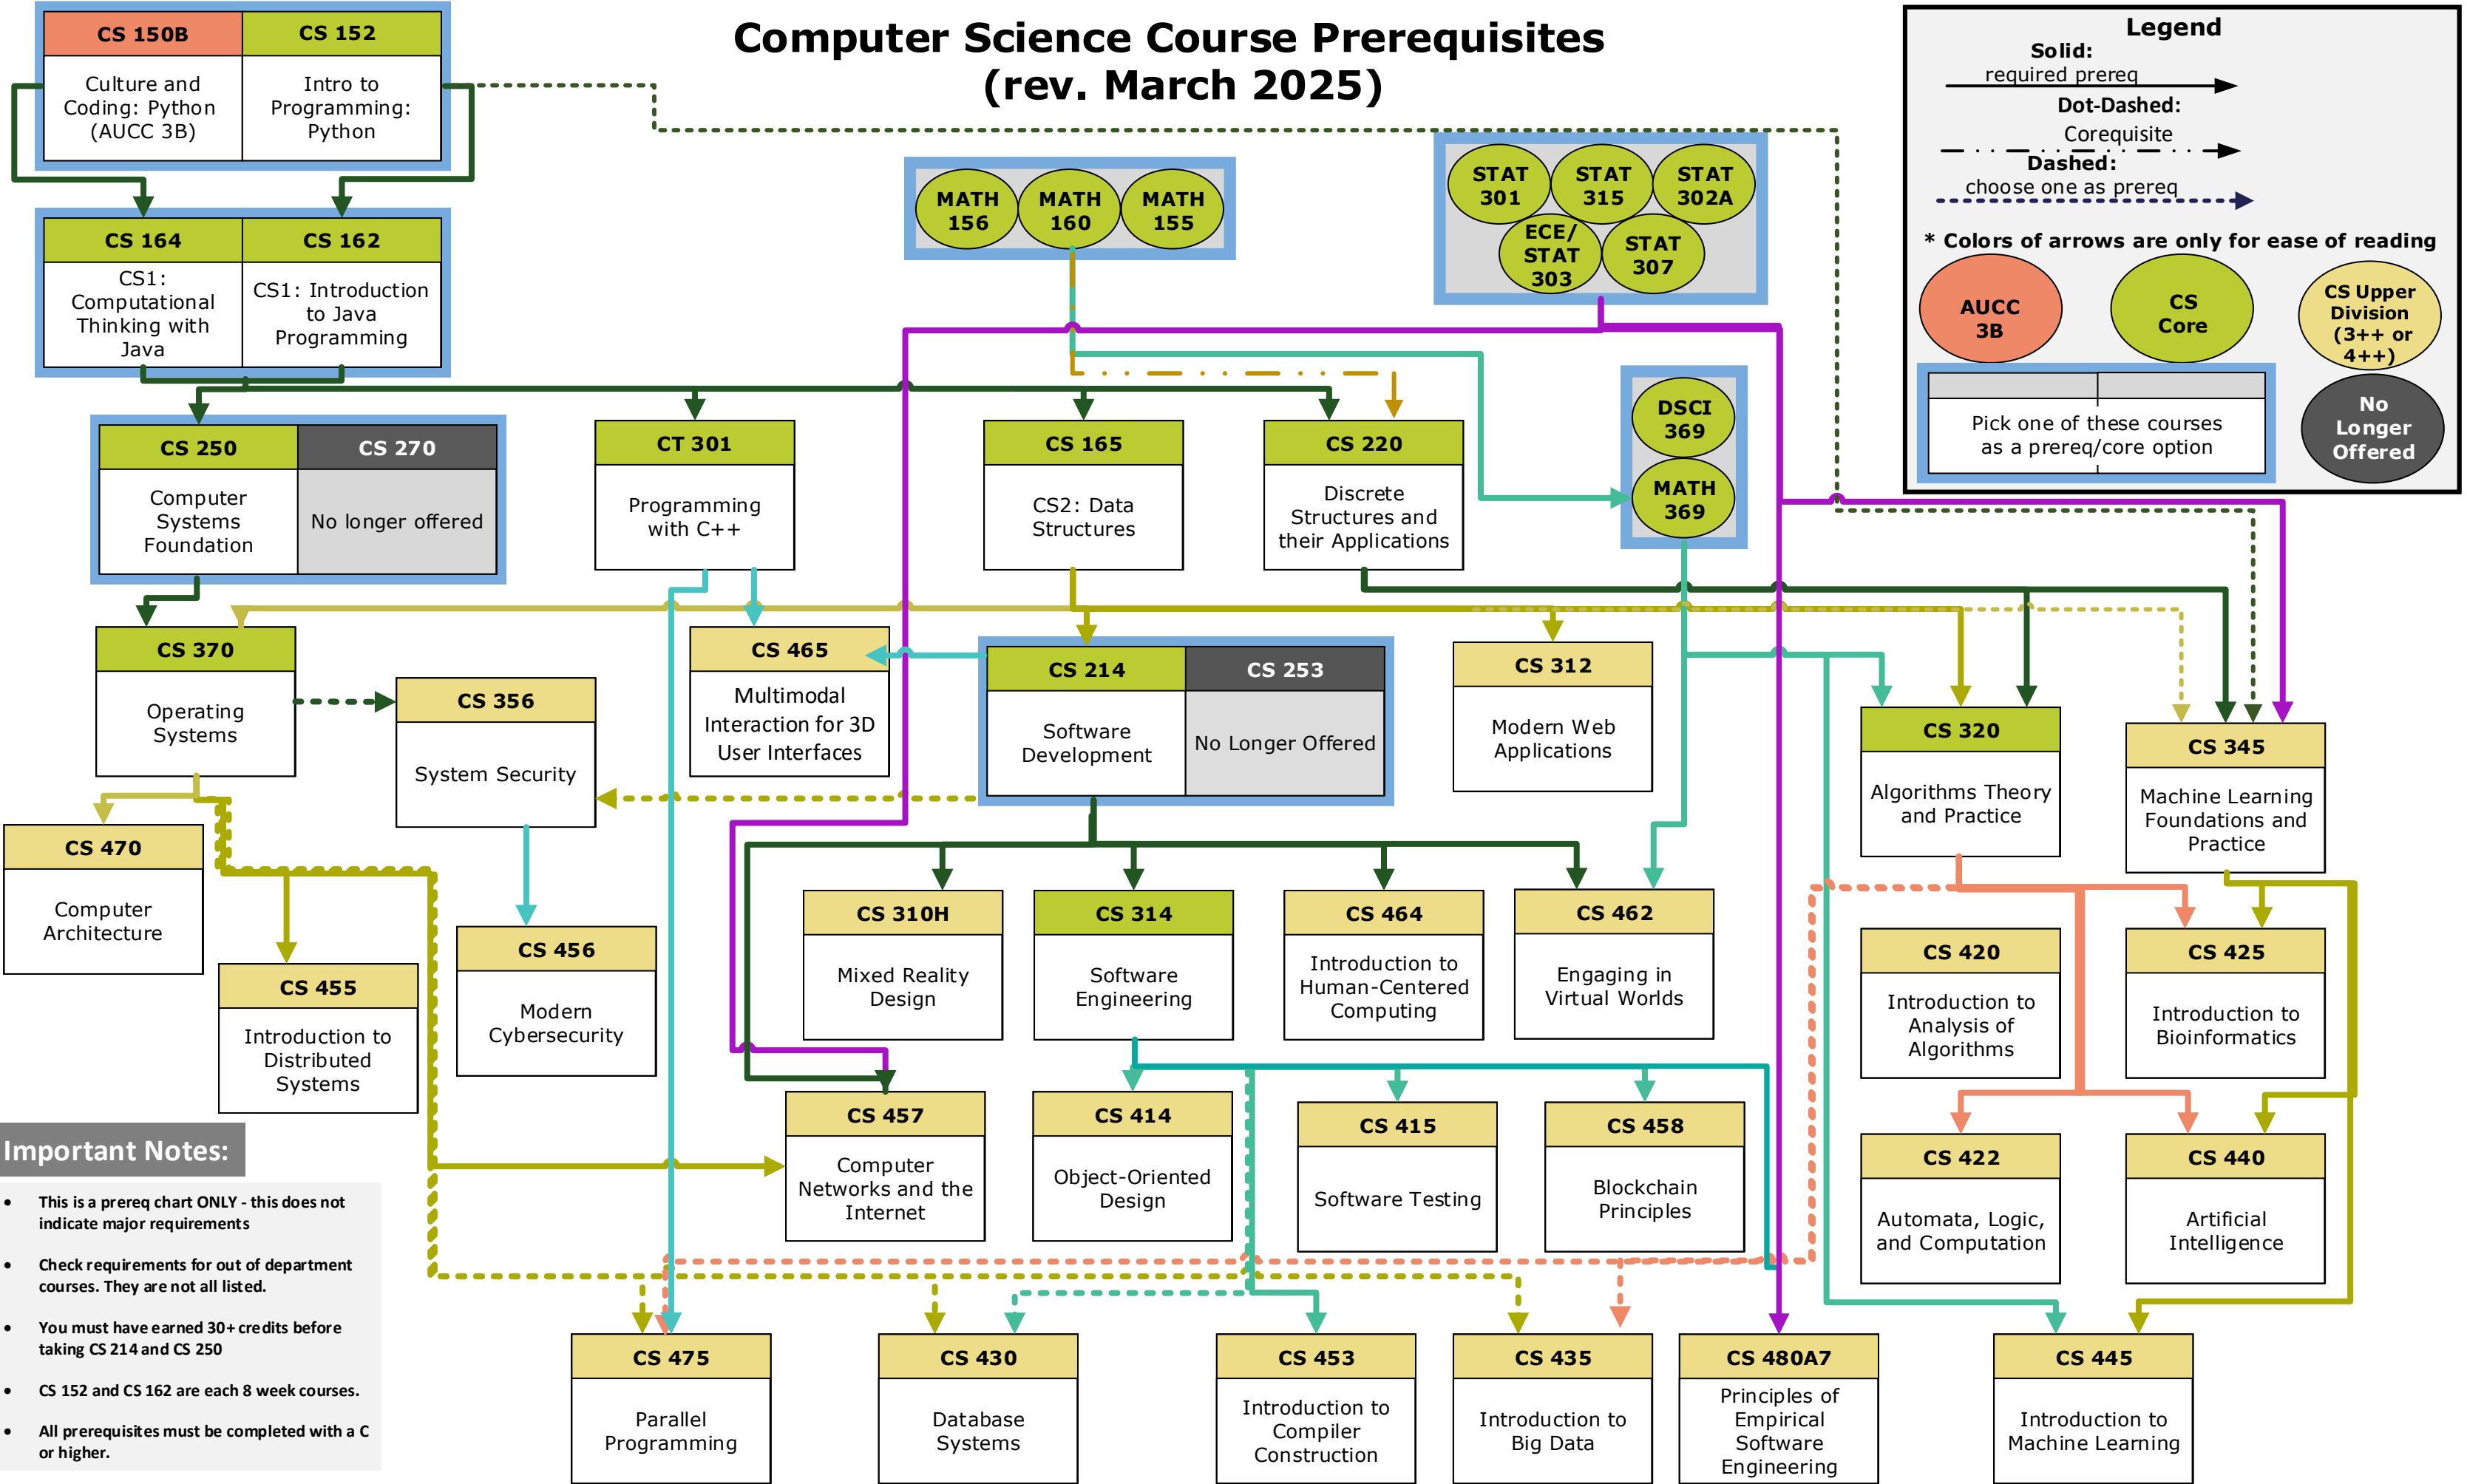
Computer Science Course Prerequisites
(rev. March 2025)

Legend
Solid:
required prereq
Dot-Dashed:
Corequisite
Dashed:
choose one as prereq
* Colors of arrows are only for ease of reading
AUCC 3B
CS Core
CS Upper Division (3++ or 4++)
Pick one of these courses as a prereq/core option
No Longer Offered

| CS 150B | CS 152 |
|---|---|
| Culture and Coding: Python (AUCC 3B) | Intro to Programming: Python |

| CS 164 | CS 162 |
|---|---|
| CS1: Computational Thinking with Java | CS1: Introduction to Java Programming |

MATH 156
MATH 160
MATH 155

STAT 301
STAT 315
STAT 302A
ECE/ STAT 303
STAT 307

DSCI 369
MATH 369

| CS 250 | CS 270 |
|---|---|
| Computer Systems Foundation | No longer offered |

CT 301
Programming with C++

CS 165
CS2: Data Structures

CS 220
Discrete Structures and their Applications

CS 370
Operating Systems

CS 356
System Security

CS 465
Multimodal Interaction for 3D User Interfaces

| CS 214 | CS 253 |
|---|---|
| Software Development | No Longer Offered |

CS 312
Modern Web Applications

CS 320
Algorithms Theory and Practice

CS 345
Machine Learning Foundations and Practice

CS 470
Computer Architecture

CS 455
Introduction to Distributed Systems

CS 456
Modern Cybersecurity

CS 310H
Mixed Reality Design

CS 314
Software Engineering

CS 464
Introduction to Human-Centered Computing

CS 462
Engaging in Virtual Worlds

CS 420
Introduction to Analysis of Algorithms

CS 425
Introduction to Bioinformatics

CS 457
Computer Networks and the Internet

CS 414
Object-Oriented Design

CS 415
Software Testing

CS 458
Blockchain Principles

CS 422
Automata, Logic, and Computation

CS 440
Artificial Intelligence

Important Notes:
• This is a prereq chart ONLY - this does not indicate major requirements
• Check requirements for out of department courses. They are not all listed.
• You must have earned 30+ credits before taking CS 214 and CS 250
• CS 152 and CS 162 are each 8 week courses.
• All prerequisites must be completed with a C or higher.

CS 475
Parallel Programming

CS 430
Database Systems

CS 453
Introduction to Compiler Construction

CS 435
Introduction to Big Data

CS 480A7
Principles of Empirical Software Engineering

CS 445
Introduction to Machine Learning